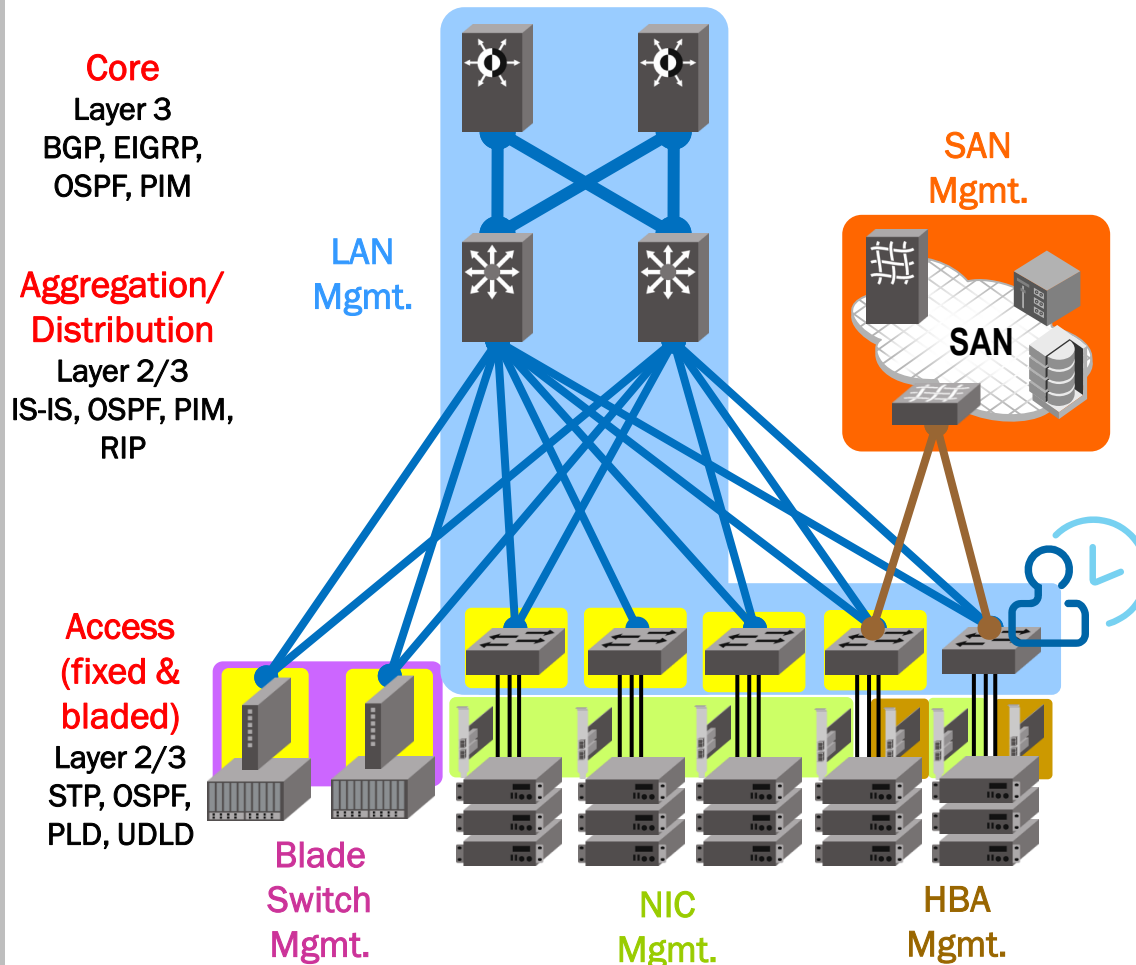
Core
Layer 3
BGP, EIGRP,
OSPF, PIM

Aggregation/
Distribution
Layer 2/3
IS-IS, OSPF, PIM,
RIP

Access
(fixed &
bladed)
Layer 2/3
STP, OSPF,
PLD, UDLD

LAN
Mgmt.

SAN
Mgmt.

SAN

Blade
Switch
Mgmt.

NIC
Mgmt.

HBA
Mgmt.